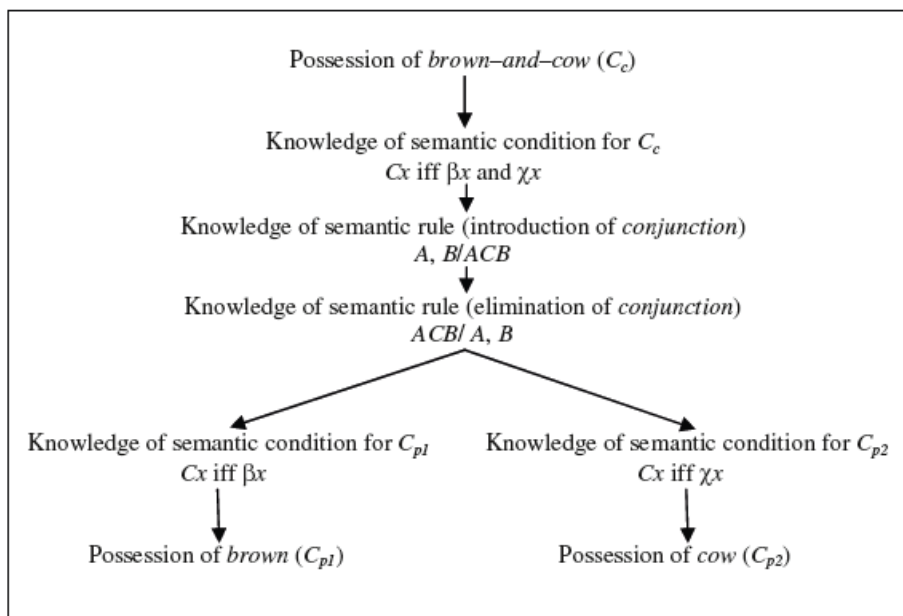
Possession of *brown–and–cow* ($C_c$)

Knowledge of semantic condition for $C_c$
$Cx$ iff $\beta x$ and $\chi x$

Knowledge of semantic rule (introduction of *conjunction*)
$A$, $B/ACB$

Knowledge of semantic rule (elimination of *conjunction*)
$ACB/$ $A$, $B$

Knowledge of semantic condition for $C_{p1}$
$Cx$ iff $\beta x$

Possession of *brown* ($C_{p1}$)

Knowledge of semantic condition for $C_{p2}$
$Cx$ iff $\chi x$

Possession of *cow* ($C_{p2}$)